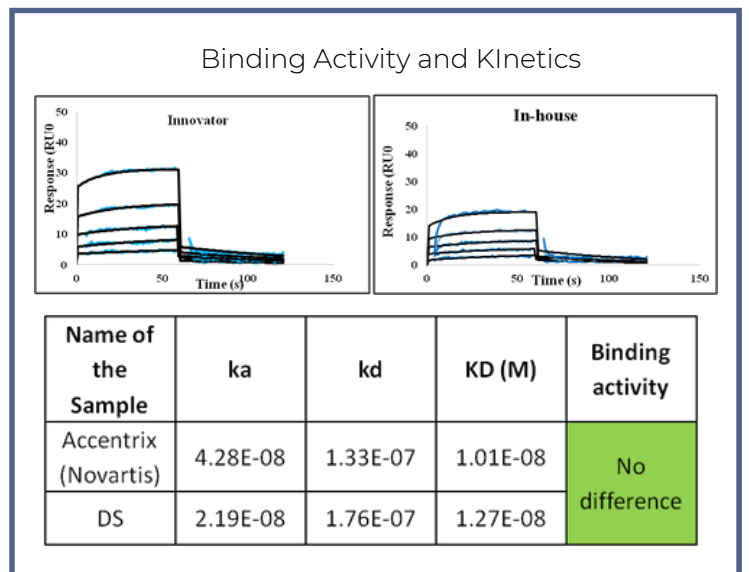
Binding Activity and KInetics

Innovator

Response (RU0

50
40
30
20
10
0

0 50 100 150

Time (s)

In-house

Response (RU0

50
40
30
20
10
0

0 50 100 150

Time (s)

| Name of the Sample | ka | kd | KD (M) | Binding activity |
|---|---|---|---|---|
| Accentrix (Novartis) | 4.28E-08 | 1.33E-07 | 1.01E-08 | No difference |
| DS | 2.19E-08 | 1.76E-07 | 1.27E-08 | |